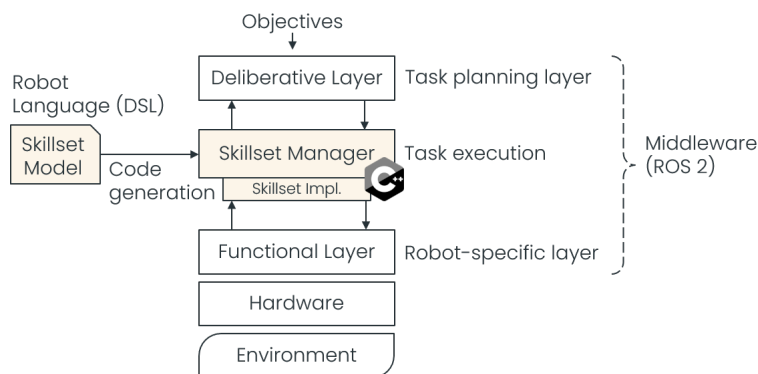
Objectives

Robot Language (DSL)

Deliberative Layer

Task planning layer

Skillset Model

Code generation

Skillset Manager

Skillset Impl.

C++

Task execution

Middleware (ROS 2)

Functional Layer

Robot-specific layer

Hardware

Environment